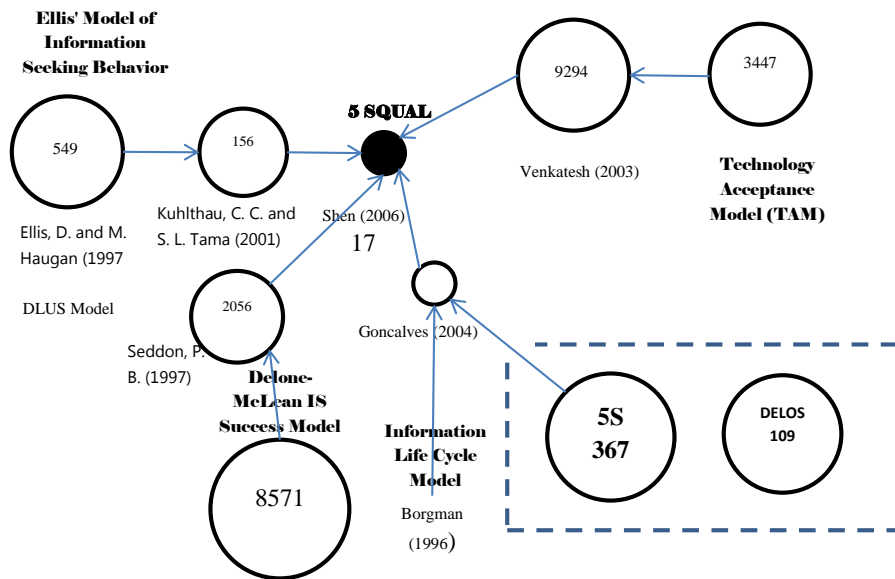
Ellis' Model of Information Seeking Behavior

549

Ellis, D. and M. Haugan (1997

DLUS Model

156

Kuhlthau, C. C. and S. L. Tama (2001)

5 SQUAL

Shen (2006)

17

9294

Venkatesh (2003)

3447

Technology Acceptance Model (TAM)

2056

Seddon, P. B. (1997)

Delone-McLean IS Success Model

8571

Goncalves (2004)

Information Life Cycle Model

Borgman (1996)

5S

367

DELOS

109